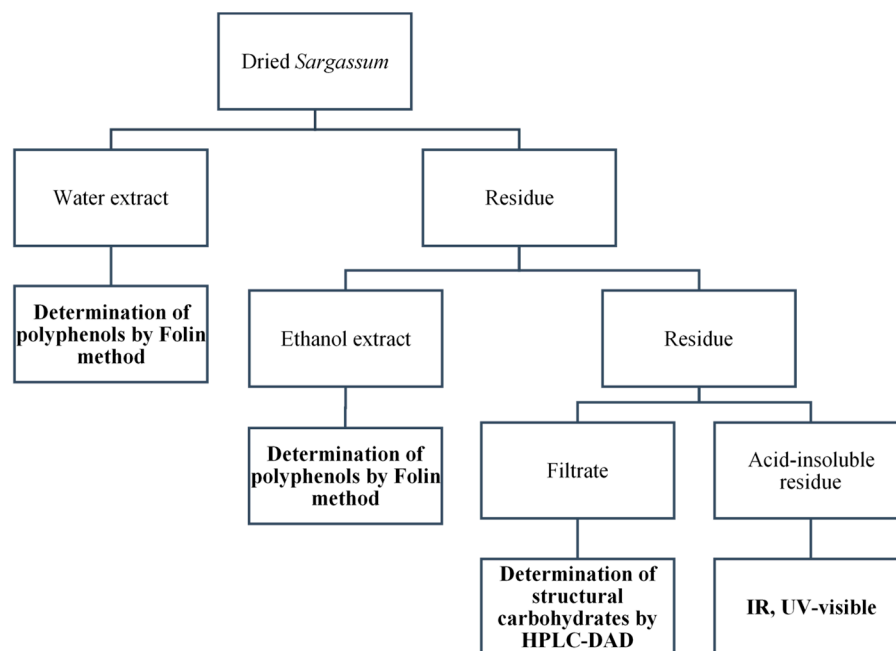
Dried Sargassum

Water extract

Residue

Determination of polyphenols by Folin method

Ethanol extract

Residue

Determination of polyphenols by Folin method

Filtrate

Acid-insoluble residue

Determination of structural carbohydrates by HPLC-DAD

IR, UV-visible